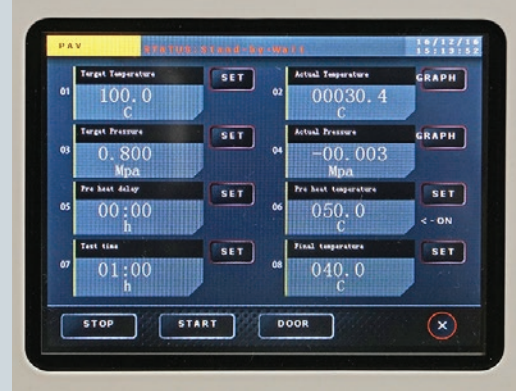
PAV STATUS:Stand-by-Wait 16/12/16 15:19:52

01 Target Temperature SET
100.0
C

02 Actual Temperature GRAPH
00030.4
C

03 Target Pressure SET
0.800
Mpa

04 Actual Pressure GRAPH
-00.003
Mpa

05 Pre heat delay SET
00:00
h

06 Pre heat temperature SET
050.0
C
<-ON

07 Test time SET
01:00
h

08 Final temperature SET
040.0
C

STOP START DOOR ×